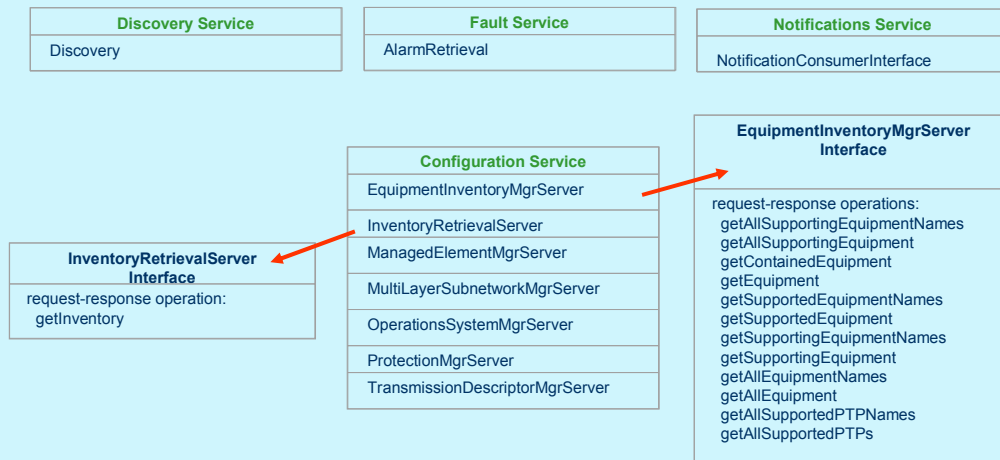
Discovery Service
Discovery

Fault Service
AlarmRetrieval

Notifications Service
NotificationConsumerInterface

Configuration Service
EquipmentInventoryMgrServer
InventoryRetrievalServer
ManagedElementMgrServer
MultiLayerSubnetworkMgrServer
OperationsSystemMgrServer
ProtectionMgrServer
TransmissionDescriptorMgrServer

InventoryRetrievalServer Interface
request-response operation:
getInventory

EquipmentInventoryMgrServer Interface
request-response operations:
getAllSupportingEquipmentNames
getAllSupportingEquipment
getContainedEquipment
getEquipment
getSupportedEquipmentNames
getSupportedEquipment
getSupportingEquipmentNames
getSupportingEquipment
getAllEquipmentNames
getAllEquipment
getAllSupportedPTPNames
getAllSupportedPTPs